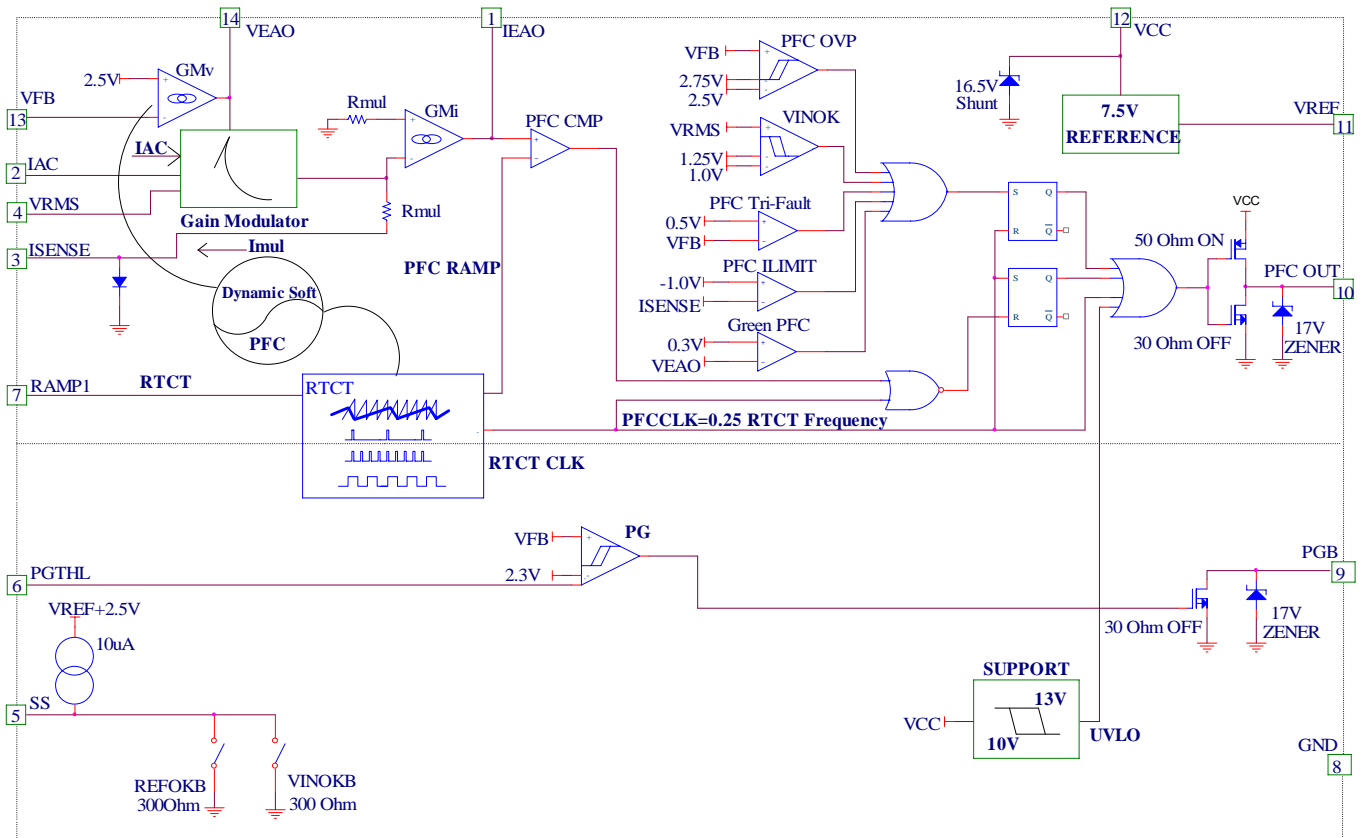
14 VEAO
1 IEAO
12 VCC
2.5V GMv
VFB
13
IAC
2 IAC
4 VRMS
Gain Modulator
3 ISENSE
Imul
Rmul
GMi
Rmul
PFC CMP
PFC RAMP
Dynamic Soft
PFC
VFB
PFC OVP
2.75V
2.5V
VINOK
VRMS
1.25V
1.0V
PFC Tri-Fault
0.5V
VFB
PFC ILIMIT
-1.0V
ISENSE
Green PFC
0.3V
VEAO
16.5V Shunt
7.5V REFERENCE
VREF 11
S Q
R $\overline{Q}$
S Q
R $\overline{Q}$
VCC
50 Ohm ON
PFC OUT
10
30 Ohm OFF
17V ZENER
7 RAMP1
RTCT
RTCT
PFCCLK=0.25 RTCT Frequency
RTCT CLK
VFB
PG
6 PGTHL
2.3V
PGB
9
VREF+2.5V
10uA
30 Ohm OFF
17V ZENER
5 SS
SUPPORT
13V
VCC
10V
UVLO
GND
8
REFOKB 300Ohm
VINOKB 300 Ohm